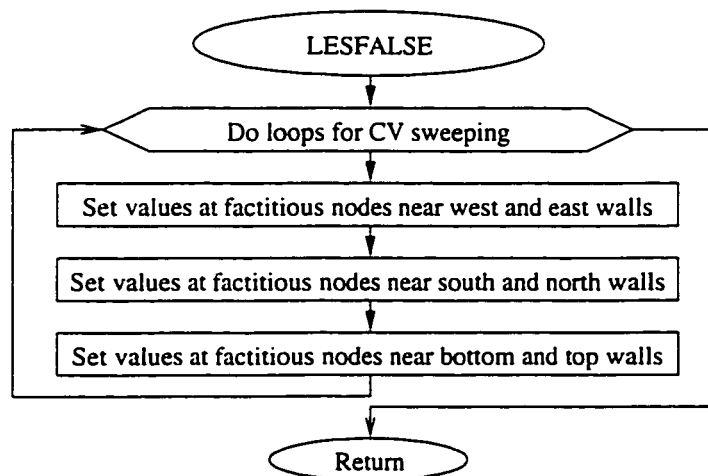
LESFALSE

Do loops for CV sweeping

Set values at factitious nodes near west and east walls

Set values at factitious nodes near south and north walls

Set values at factitious nodes near bottom and top walls

Return